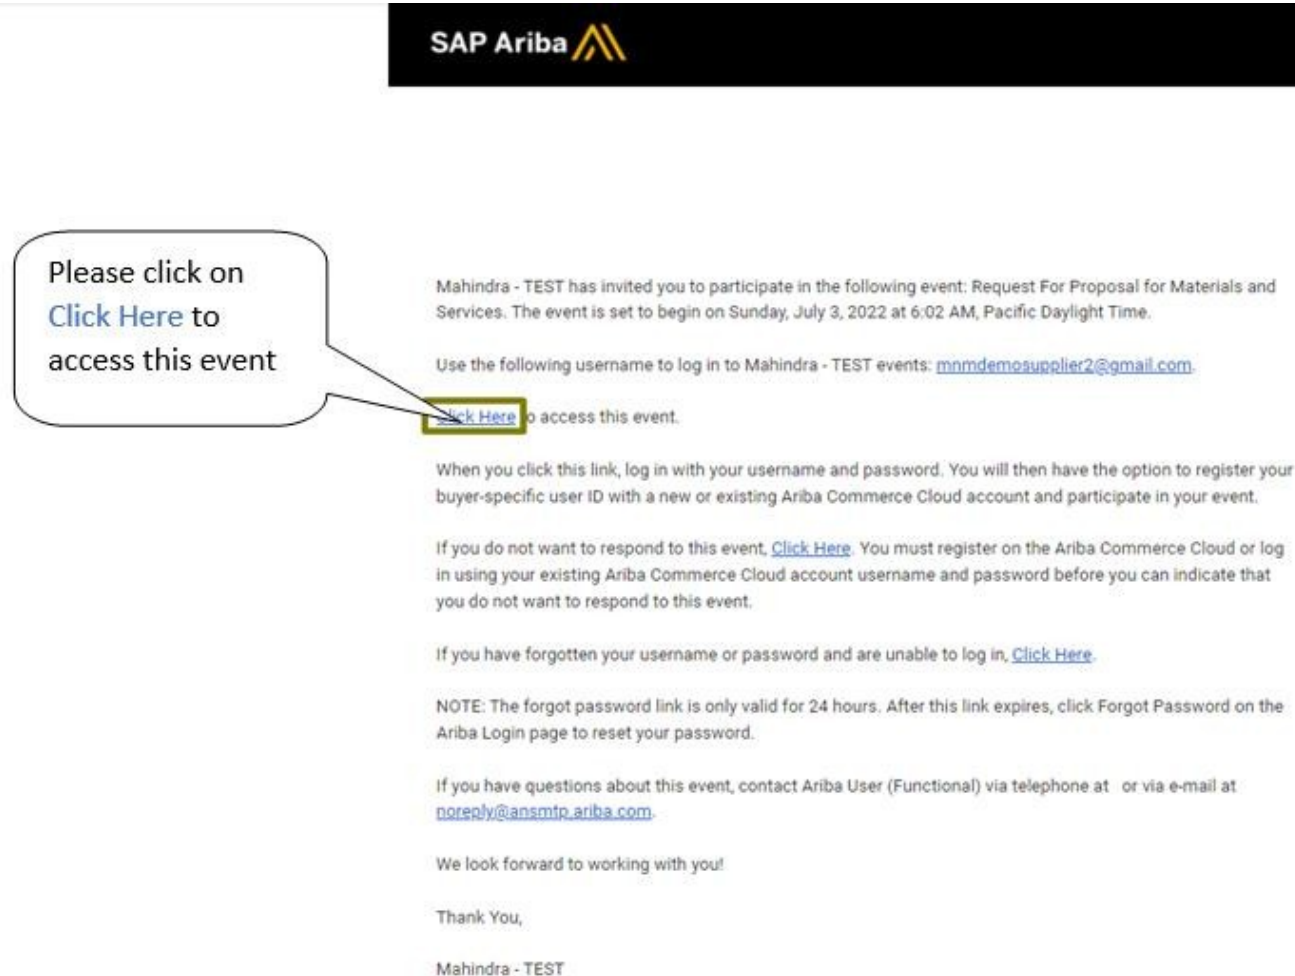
SAP Ariba

Please click on Click Here to access this event

Mahindra - TEST has invited you to participate in the following event: Request For Proposal for Materials and Services. The event is set to begin on Sunday, July 3, 2022 at 6:02 AM, Pacific Daylight Time.

Use the following username to log in to Mahindra - TEST events: mnmdemosupplier2@gmail.com.

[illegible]ick Here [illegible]o access this event.

When you click this link, log in with your username and password. You will then have the option to register your buyer-specific user ID with a new or existing Ariba Commerce Cloud account and participate in your event.

If you do not want to respond to this event, Click Here. You must register on the Ariba Commerce Cloud or log in using your existing Ariba Commerce Cloud account username and password before you can indicate that you do not want to respond to this event.

If you have forgotten your username or password and are unable to log in, Click Here.

NOTE: The forgot password link is only valid for 24 hours. After this link expires, click Forgot Password on the Ariba Login page to reset your password.

If you have questions about this event, contact Ariba User (Functional) via telephone at or via e-mail at noreply@ansmtp.ariba.com.

We look forward to working with you!

Thank You,

Mahindra - TEST